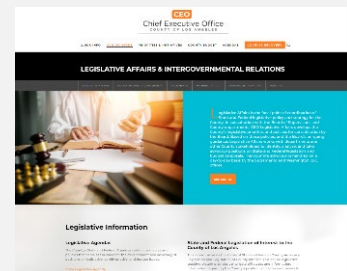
CEO
Chief Executive Office
COUNTY OF LOS ANGELES

LEGISLATIVE AFFAIRS & INTERGOVERNMENTAL RELATIONS

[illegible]

Legislative Information

Legislative Agendas

State and Federal Legislation of Interest to the County of Los Angeles

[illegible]